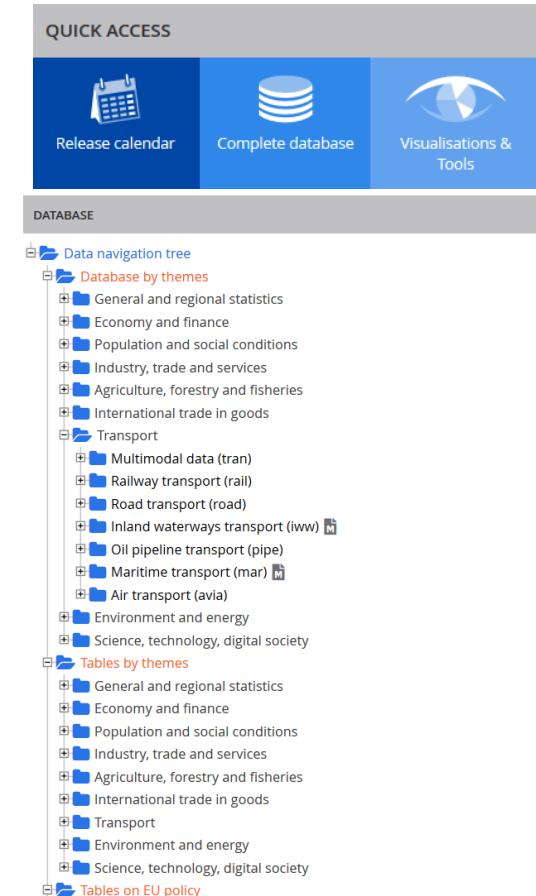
QUICK ACCESS

Release calendar

Complete database

Visualisations & Tools

DATABASE

Data navigation tree
Database by themes
General and regional statistics
Economy and finance
Population and social conditions
Industry, trade and services
Agriculture, forestry and fisheries
International trade in goods
Transport
Multimodal data (tran)
Railway transport (rail)
Road transport (road)
Inland waterways transport (iww) M
Oil pipeline transport (pipe)
Maritime transport (mar) M
Air transport (avia)
Environment and energy
Science, technology, digital society
Tables by themes
General and regional statistics
Economy and finance
Population and social conditions
Industry, trade and services
Agriculture, forestry and fisheries
International trade in goods
Transport
Environment and energy
Science, technology, digital society
Tables on EU policy